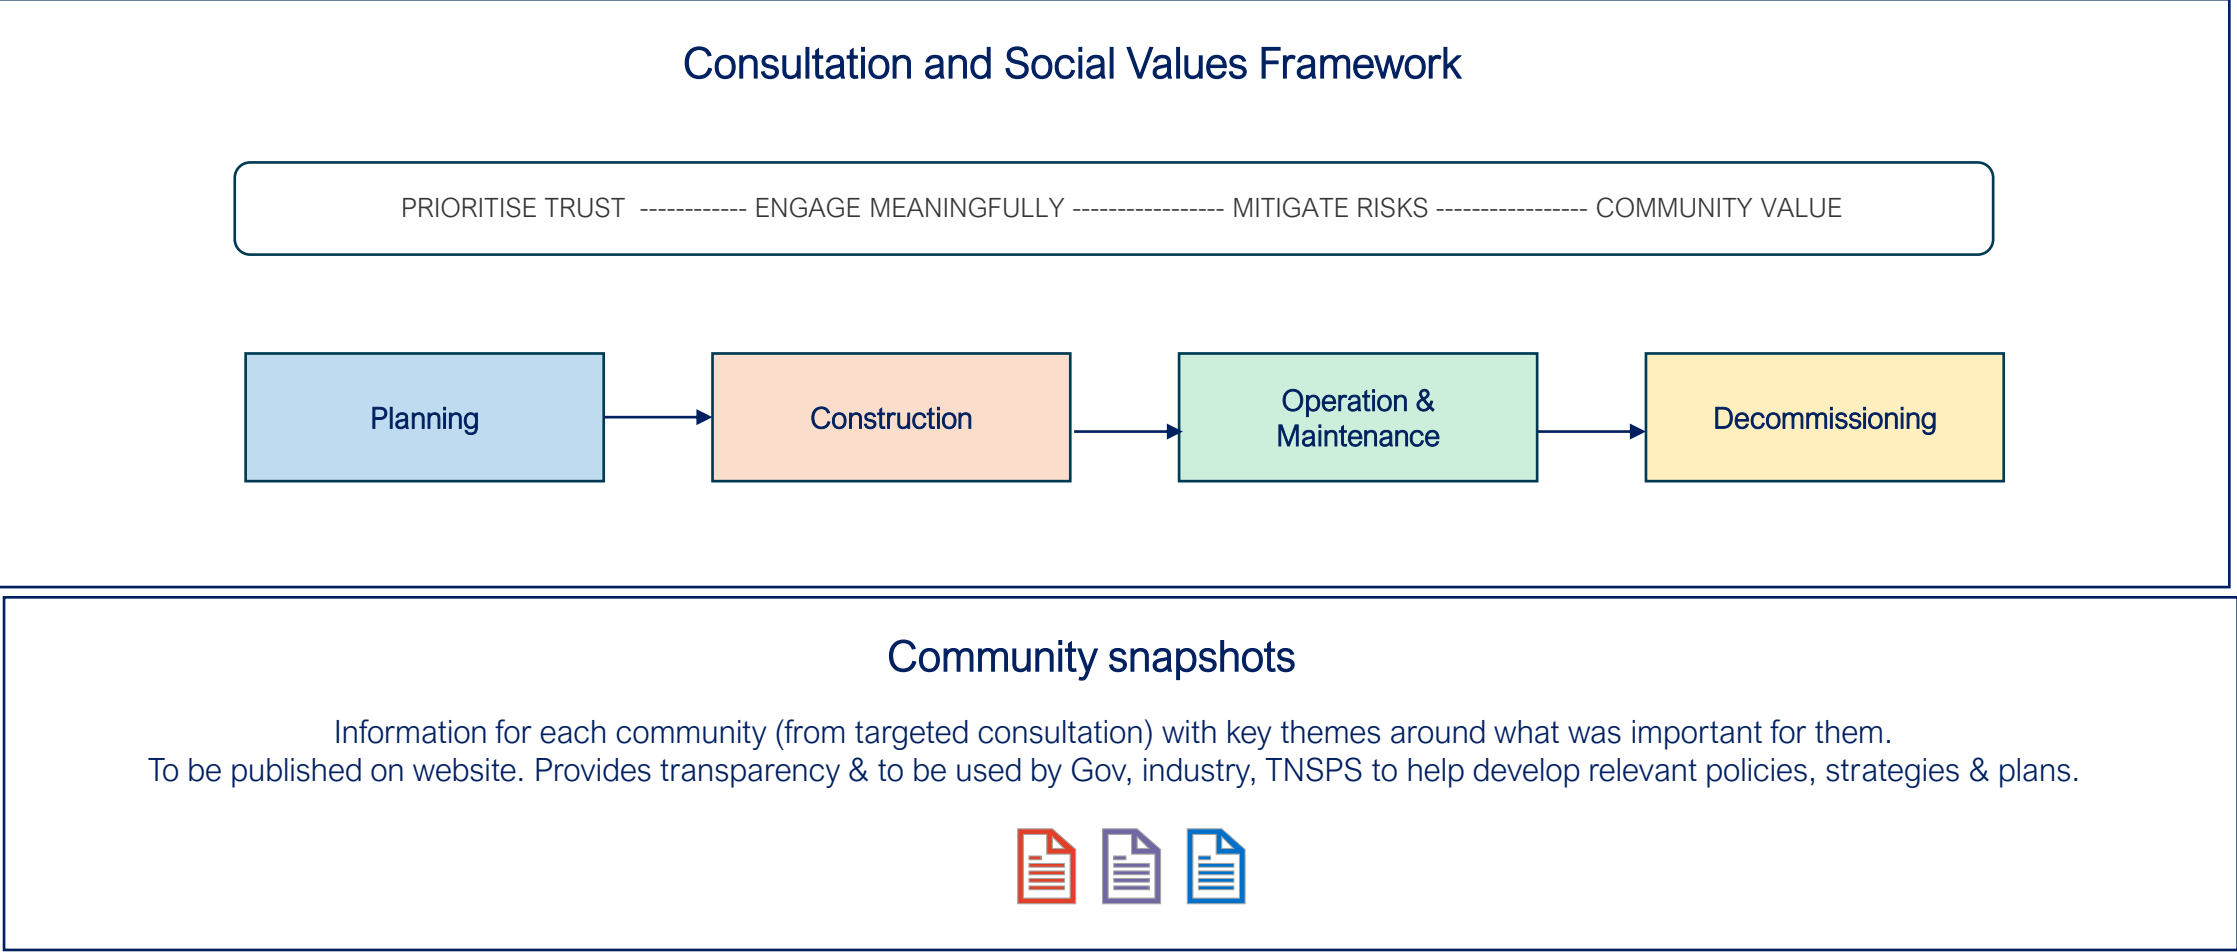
Consultation and Social Values Framework

PRIORITISE TRUST ------------ ENGAGE MEANINGFULLY ----------------- MITIGATE RISKS ----------------- COMMUNITY VALUE

Planning

Construction

Operation & Maintenance

Decommissioning

Community snapshots

Information for each community (from targeted consultation) with key themes around what was important for them.
To be published on website. Provides transparency & to be used by Gov, industry, TNSPS to help develop relevant policies, strategies & plans.